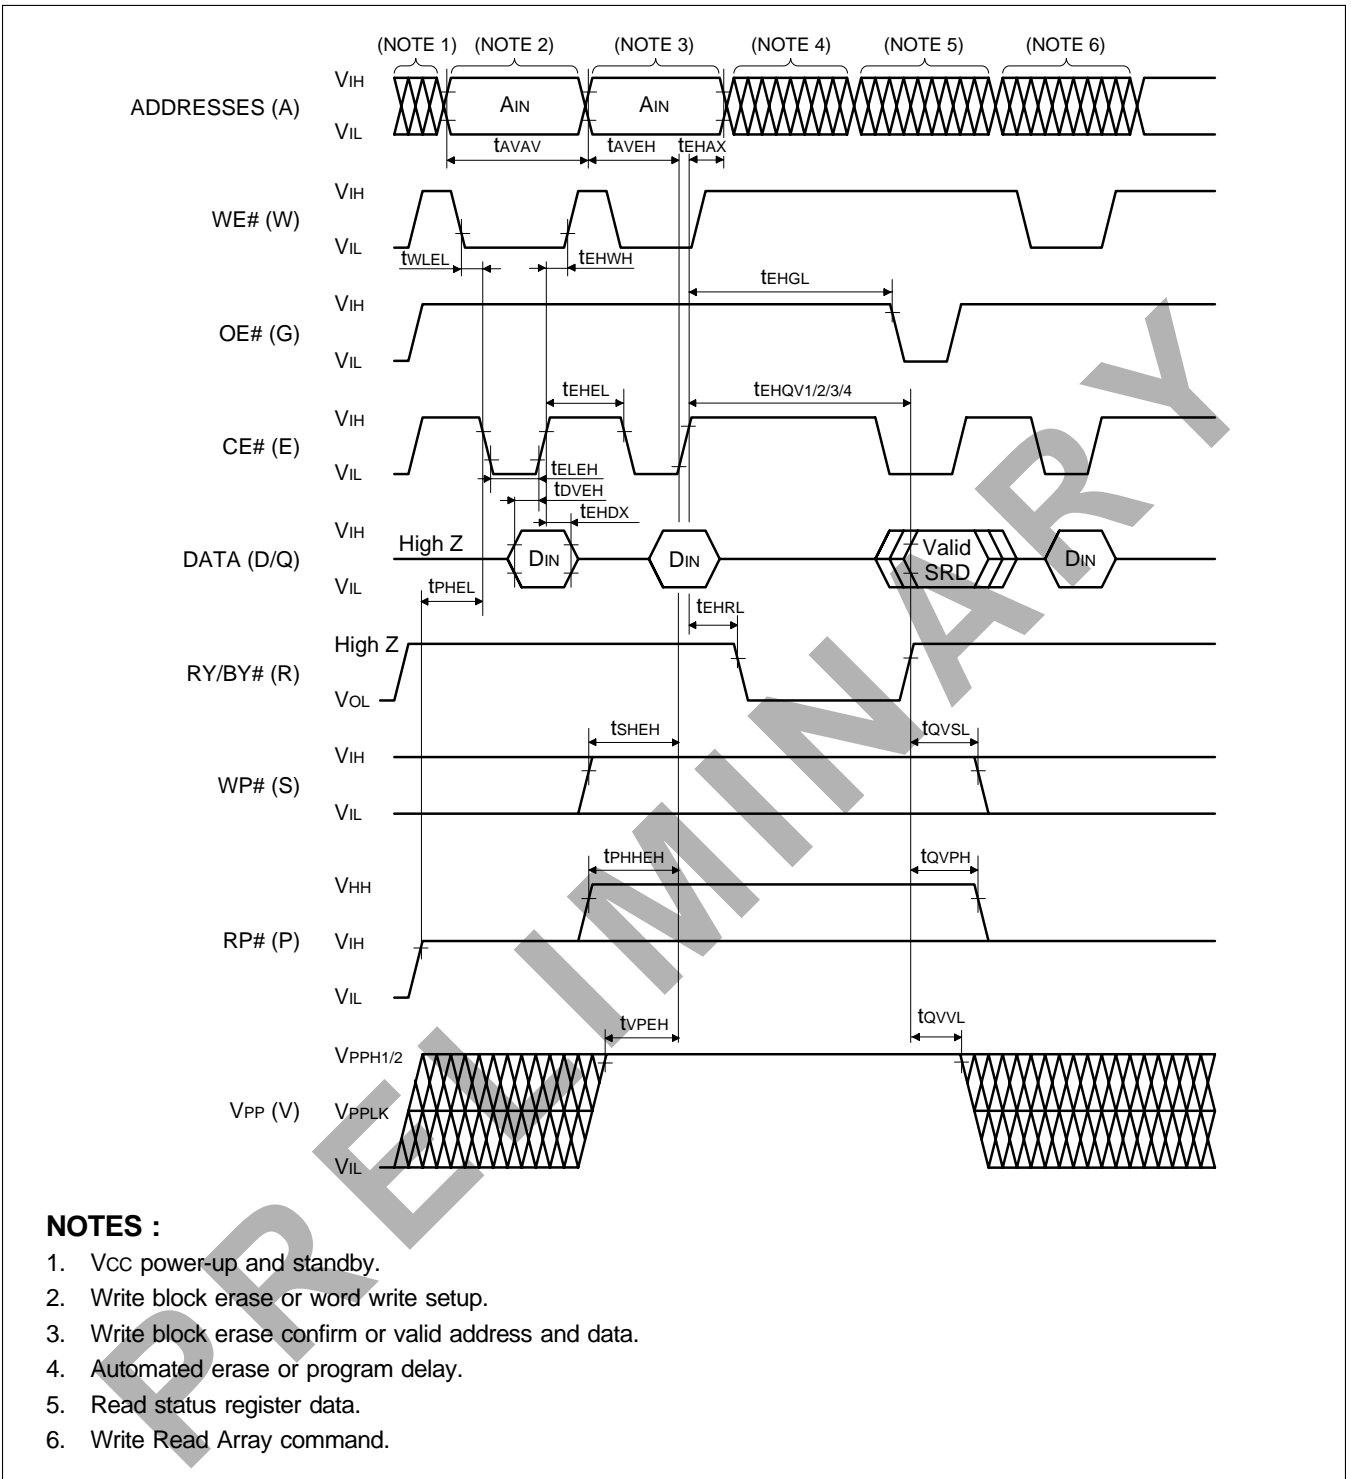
(NOTE 1) (NOTE 2) (NOTE 3) (NOTE 4) (NOTE 5) (NOTE 6)

ADDRESSES (A) $V_{IH}$ $V_{IL}$ $A_{IN}$ $A_{IN}$ $t_{AVAV}$ $t_{AVEH}$ $t_{EHAX}$

WE# (W) $V_{IH}$ $V_{IL}$ $t_{WLEL}$ $t_{EHWH}$ $t_{EHGL}$

OE# (G) $V_{IH}$ $V_{IL}$ $t_{EHEL}$ $t_{EHQV1/2/3/4}$

CE# (E) $V_{IH}$ $V_{IL}$ $t_{ELEH}$ $t_{DVEH}$ $t_{EHDX}$

DATA (D/Q) $V_{IH}$ $V_{IL}$ High Z $D_{IN}$ $D_{IN}$ Valid SRD $D_{IN}$ $t_{PHEL}$ $t_{EHRL}$

RY/BY# (R) High Z $V_{OL}$

WP# (S) $V_{IH}$ $V_{IL}$ $t_{SHEH}$ $t_{QVSL}$

RP# (P) $V_{HH}$ $V_{IH}$ $V_{IL}$ $t_{PHHEH}$ $t_{QVPH}$

$V_{PP}$ (V) $V_{PPH1/2}$ $V_{PPLK}$ $V_{IL}$ $t_{VPEH}$ $t_{QVVL}$

PRELIMINARY

NOTES :
1. $V_{CC}$ power-up and standby.
2. Write block erase or word write setup.
3. Write block erase confirm or valid address and data.
4. Automated erase or program delay.
5. Read status register data.
6. Write Read Array command.